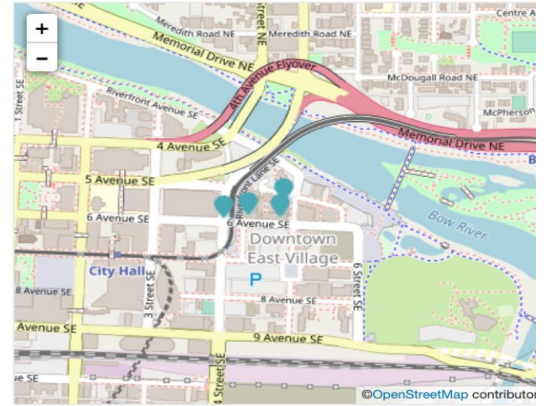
+
−
Meredith Road NE
Meredith Road NE
Street NE
Centre A
Memorial Drive NE
4th Avenue Flyover
McDougall Road NE
McPherson
1 Street SW
Riverfront Avenue SE
Memorial Drive NE
4 Avenue SE
5 Avenue SE
Riverfront Lane SE
6 Avenue SE
6 Avenue SE
Bow River
Downtown East Village
City Hall
P
6 Street SE
8 Avenue SE
8 Avenue SE
3 Street SE
Avenue SE
9 Avenue SE
SE
4 Street SE
©OpenStreetMap contributor